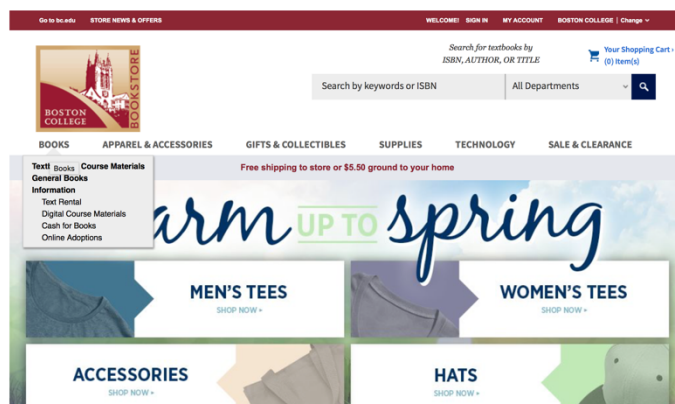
Go to bc.edu STORE NEWS & OFFERS

WELCOME! SIGN IN MY ACCOUNT BOSTON COLLEGE | Change

BOSTON COLLEGE BOOKSTORE

Search for textbooks by ISBN, AUTHOR, OR TITLE

Your Shopping Cart (0) Item(s)

Search by keywords or ISBN

All Departments

BOOKS APPAREL & ACCESSORIES GIFTS & COLLECTIBLES SUPPLIES TECHNOLOGY SALE & CLEARANCE

Text Books Course Materials
General Books
Information
Text Rental
Digital Course Materials
Cash for Books
Online Adoptions

Free shipping to store or $5.50 ground to your home

arm UP TO spring

MEN'S TEES
SHOP NOW »

WOMEN'S TEES
SHOP NOW »

ACCESSORIES
SHOP NOW »

HATS
SHOP NOW »